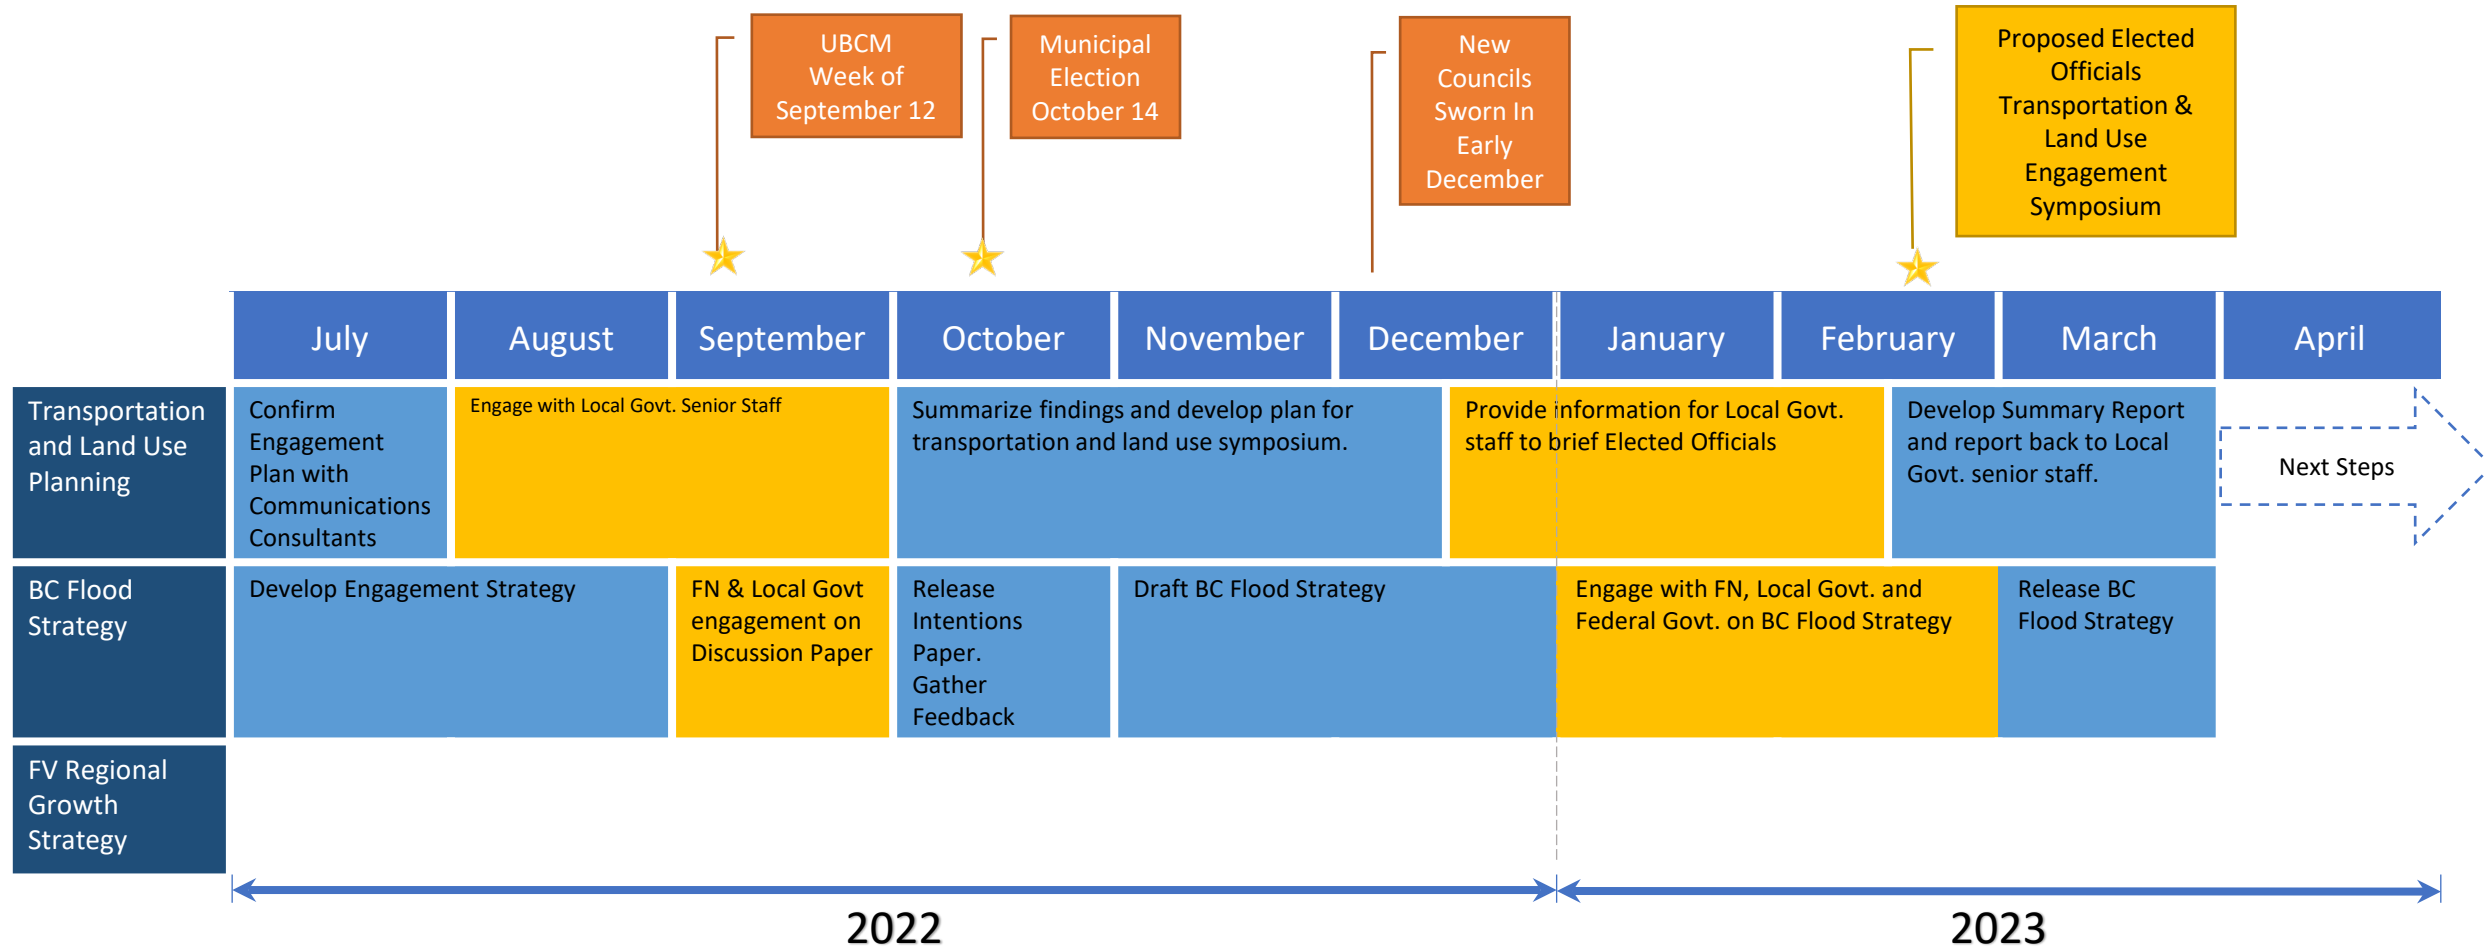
UBCM Week of September 12

Municipal Election October 14

New Councils Sworn In Early December

Proposed Elected Officials Transportation & Land Use Engagement Symposium

| | July | August | September | October | November | December | January | February | March | April |
|---|---|---|---|---|---|---|---|---|---|---|
| Transportation and Land Use Planning | Confirm Engagement Plan with Communications Consultants | Engage with Local Govt. Senior Staff | | Summarize findings and develop plan for transportation and land use symposium. | | Provide information for Local Govt. staff to brief Elected Officials | | Develop Summary Report and report back to Local Govt. senior staff. | | Next Steps |
| BC Flood Strategy | Develop Engagement Strategy | | FN & Local Govt engagement on Discussion Paper | Release Intentions Paper. Gather Feedback | Draft BC Flood Strategy | | Engage with FN, Local Govt. and Federal Govt. on BC Flood Strategy | | Release BC Flood Strategy | |
| FV Regional Growth Strategy | | | | | | | | | | |

2022

2023